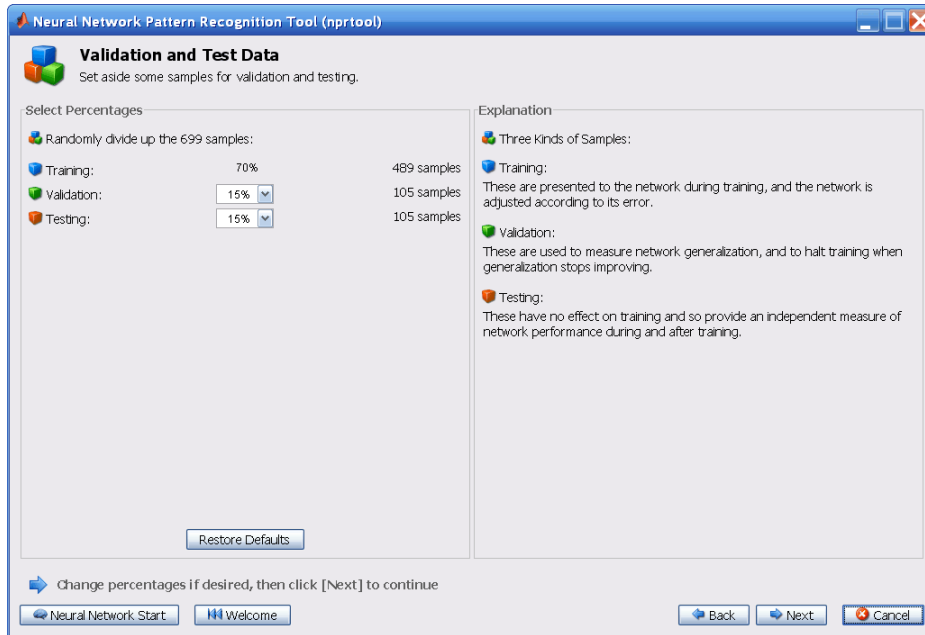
Neural Network Pattern Recognition Tool (nprtool)

Validation and Test Data
Set aside some samples for validation and testing.

Select Percentages

Randomly divide up the 699 samples:

| | | |
|---|---|---|
| Training: | 70% | 489 samples |
| Validation: | 15% | 105 samples |
| Testing: | 15% | 105 samples |

Restore Defaults

Explanation

Three Kinds of Samples:

Training:
These are presented to the network during training, and the network is adjusted according to its error.

Validation:
These are used to measure network generalization, and to halt training when generalization stops improving.

Testing:
These have no effect on training and so provide an independent measure of network performance during and after training.

Change percentages if desired, then click [Next] to continue

Neural Network Start
Welcome
Back
Next
Cancel